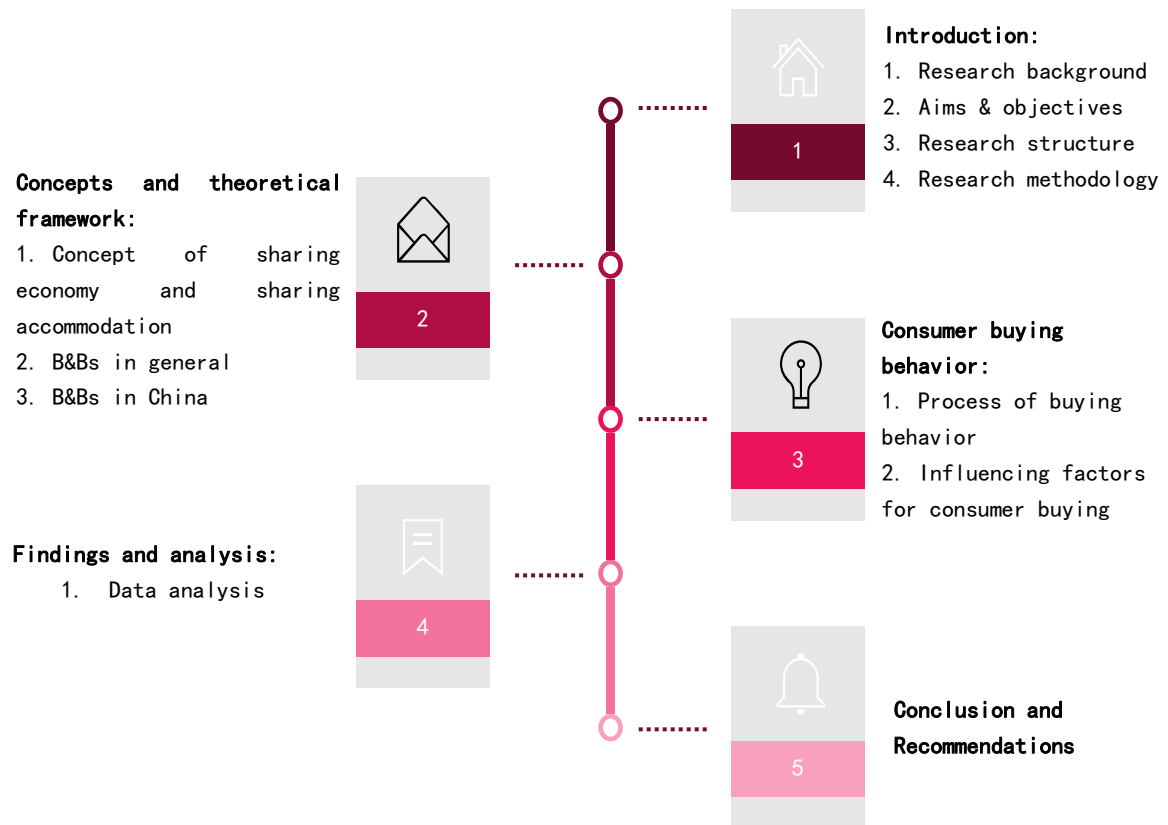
1

Introduction:
1. Research background
2. Aims & objectives
3. Research structure
4. Research methodology

2

Concepts and theoretical framework:
1. Concept of sharing economy and sharing accommodation
2. B&Bs in general
3. B&Bs in China

3

Consumer buying behavior:
1. Process of buying behavior
2. Influencing factors for consumer buying

4

Findings and analysis:
1. Data analysis

5

Conclusion and Recommendations